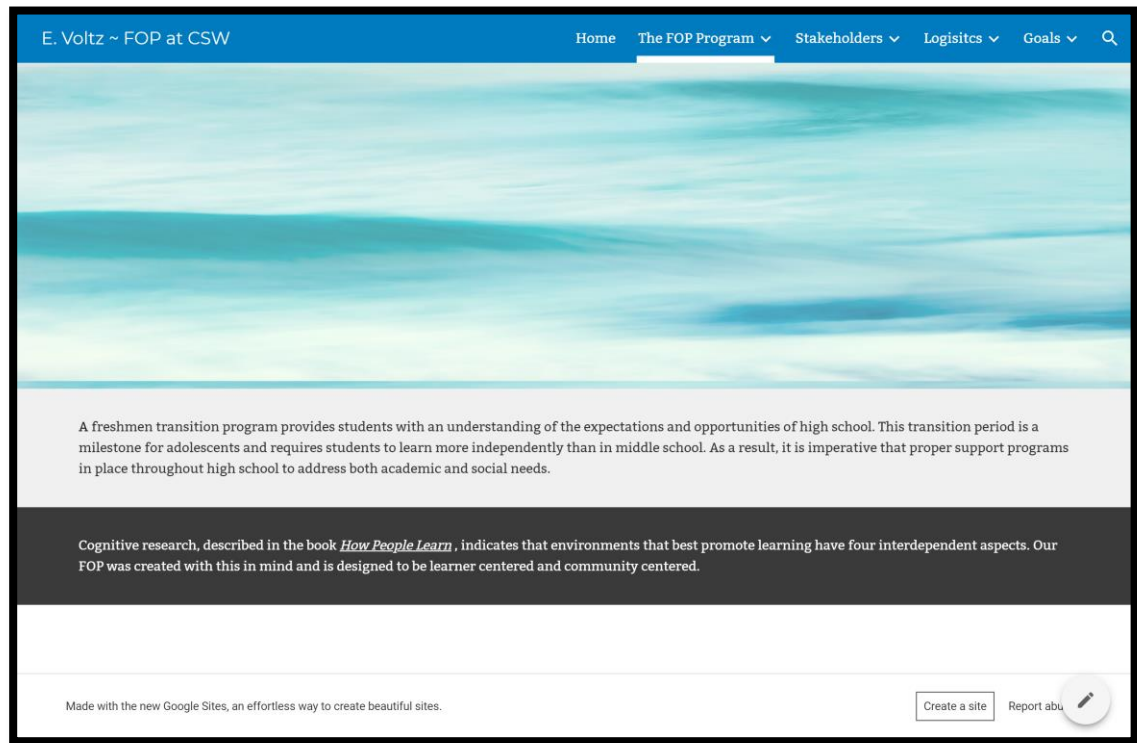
E. Voltz ~ FOP at CSW

Home The FOP Program Stakeholders Logisitcs Goals

A freshmen transition program provides students with an understanding of the expectations and opportunities of high school. This transition period is a milestone for adolescents and requires students to learn more independently than in middle school. As a result, it is imperative that proper support programs in place throughout high school to address both academic and social needs.

Cognitive research, described in the book *How People Learn* , indicates that environments that best promote learning have four interdependent aspects. Our FOP was created with this in mind and is designed to be learner centered and community centered.

Made with the new Google Sites, an effortless way to create beautiful sites.

Create a site

Report abu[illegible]